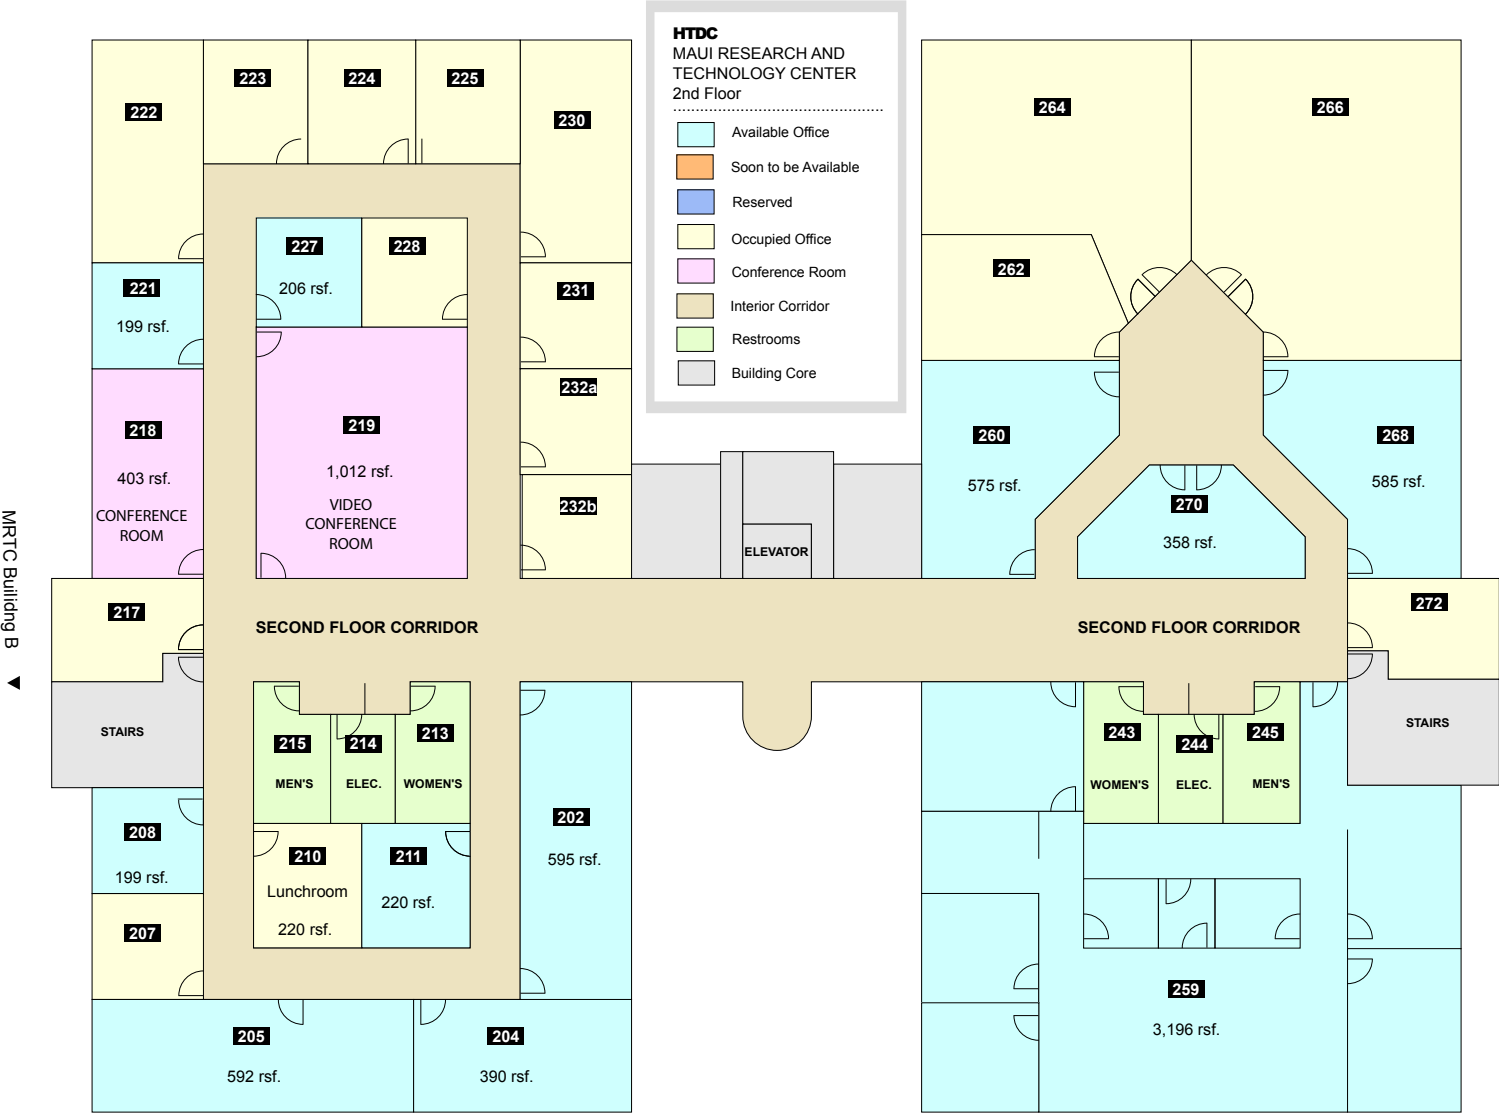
HTDC
MAUI RESEARCH AND TECHNOLOGY CENTER
2nd Floor

Available Office
Soon to be Available
Reserved
Occupied Office
Conference Room
Interior Corridor
Restrooms
Building Core

222
223
224
225
230
227
206 rsf.
228
221
199 rsf.
231
232a
218
403 rsf.
CONFERENCE ROOM
219
1,012 rsf.
VIDEO CONFERENCE ROOM
232b
ELEVATOR
264
266
262
260
575 rsf.
268
585 rsf.
270
358 rsf.
217
272
SECOND FLOOR CORRIDOR
SECOND FLOOR CORRIDOR
MRTC Building B
STAIRS
215
MEN'S
214
ELEC.
213
WOMEN'S
243
WOMEN'S
244
ELEC.
245
MEN'S
STAIRS
202
595 rsf.
208
199 rsf.
210
Lunchroom
220 rsf.
211
220 rsf.
207
205
592 rsf.
204
390 rsf.
259
3,196 rsf.